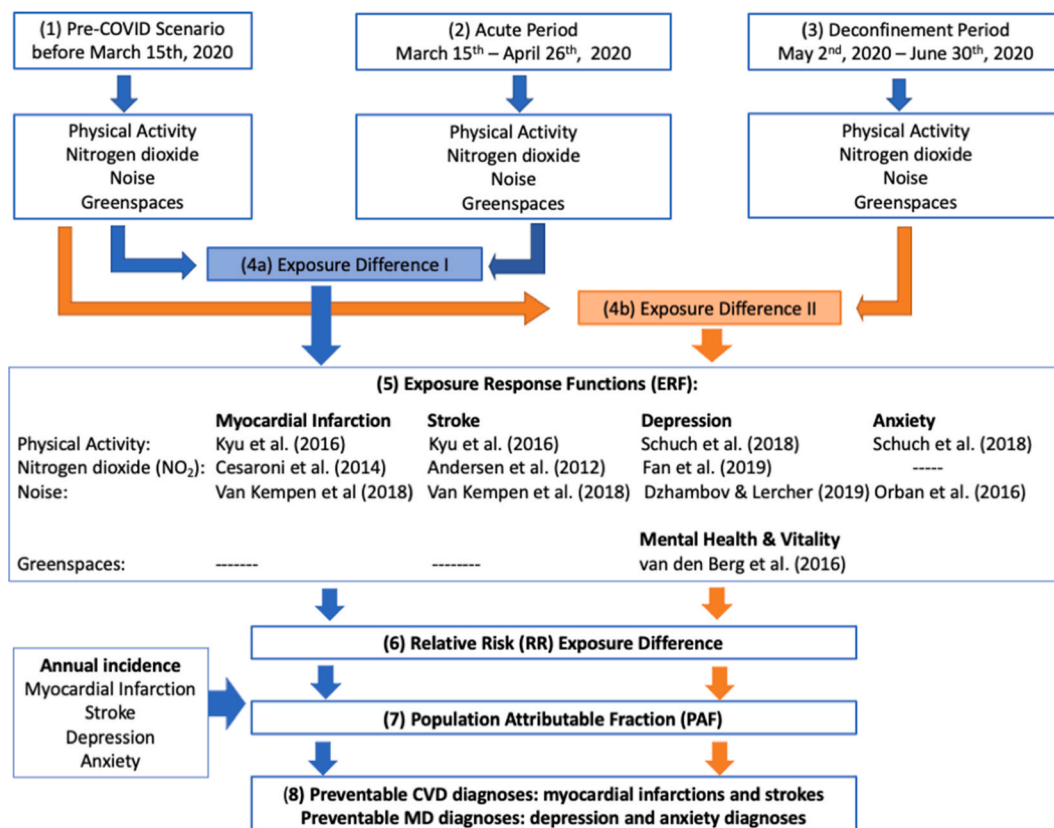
(1) Pre-COVID Scenario before March 15th, 2020

(2) Acute Period March 15$^{th}$ – April 26$^{th}$, 2020

(3) Deconfinement Period May 2$^{nd}$, 2020 – June 30$^{th}$, 2020

Physical Activity
Nitrogen dioxide
Noise
Greenspaces

Physical Activity
Nitrogen dioxide
Noise
Greenspaces

Physical Activity
Nitrogen dioxide
Noise
Greenspaces

(4a) Exposure Difference I

(4b) Exposure Difference II

(5) Exposure Response Functions (ERF):

| | Myocardial Infarction | Stroke | Depression | Anxiety |
|---|---|---|---|---|
| Physical Activity: | Kyu et al. (2016) | Kyu et al. (2016) | Schuch et al. (2018) | Schuch et al. (2018) |
| Nitrogen dioxide ($NO_2$): | Cesaroni et al. (2014) | Andersen et al. (2012) | Fan et al. (2019) | ----- |
| Noise: | Van Kempen et al (2018) | Van Kempen et al. (2018) | Dzhambov & Lercher (2019) | Orban et al. (2016) |
| | | | Mental Health & Vitality | |
| Greenspaces: | ------- | -------- | van den Berg et al. (2016) | |

(6) Relative Risk (RR) Exposure Difference

Annual incidence
Myocardial Infarction
Stroke
Depression
Anxiety

(7) Population Attributable Fraction (PAF)

(8) Preventable CVD diagnoses: myocardial infarctions and strokes
Preventable MD diagnoses: depression and anxiety diagnoses